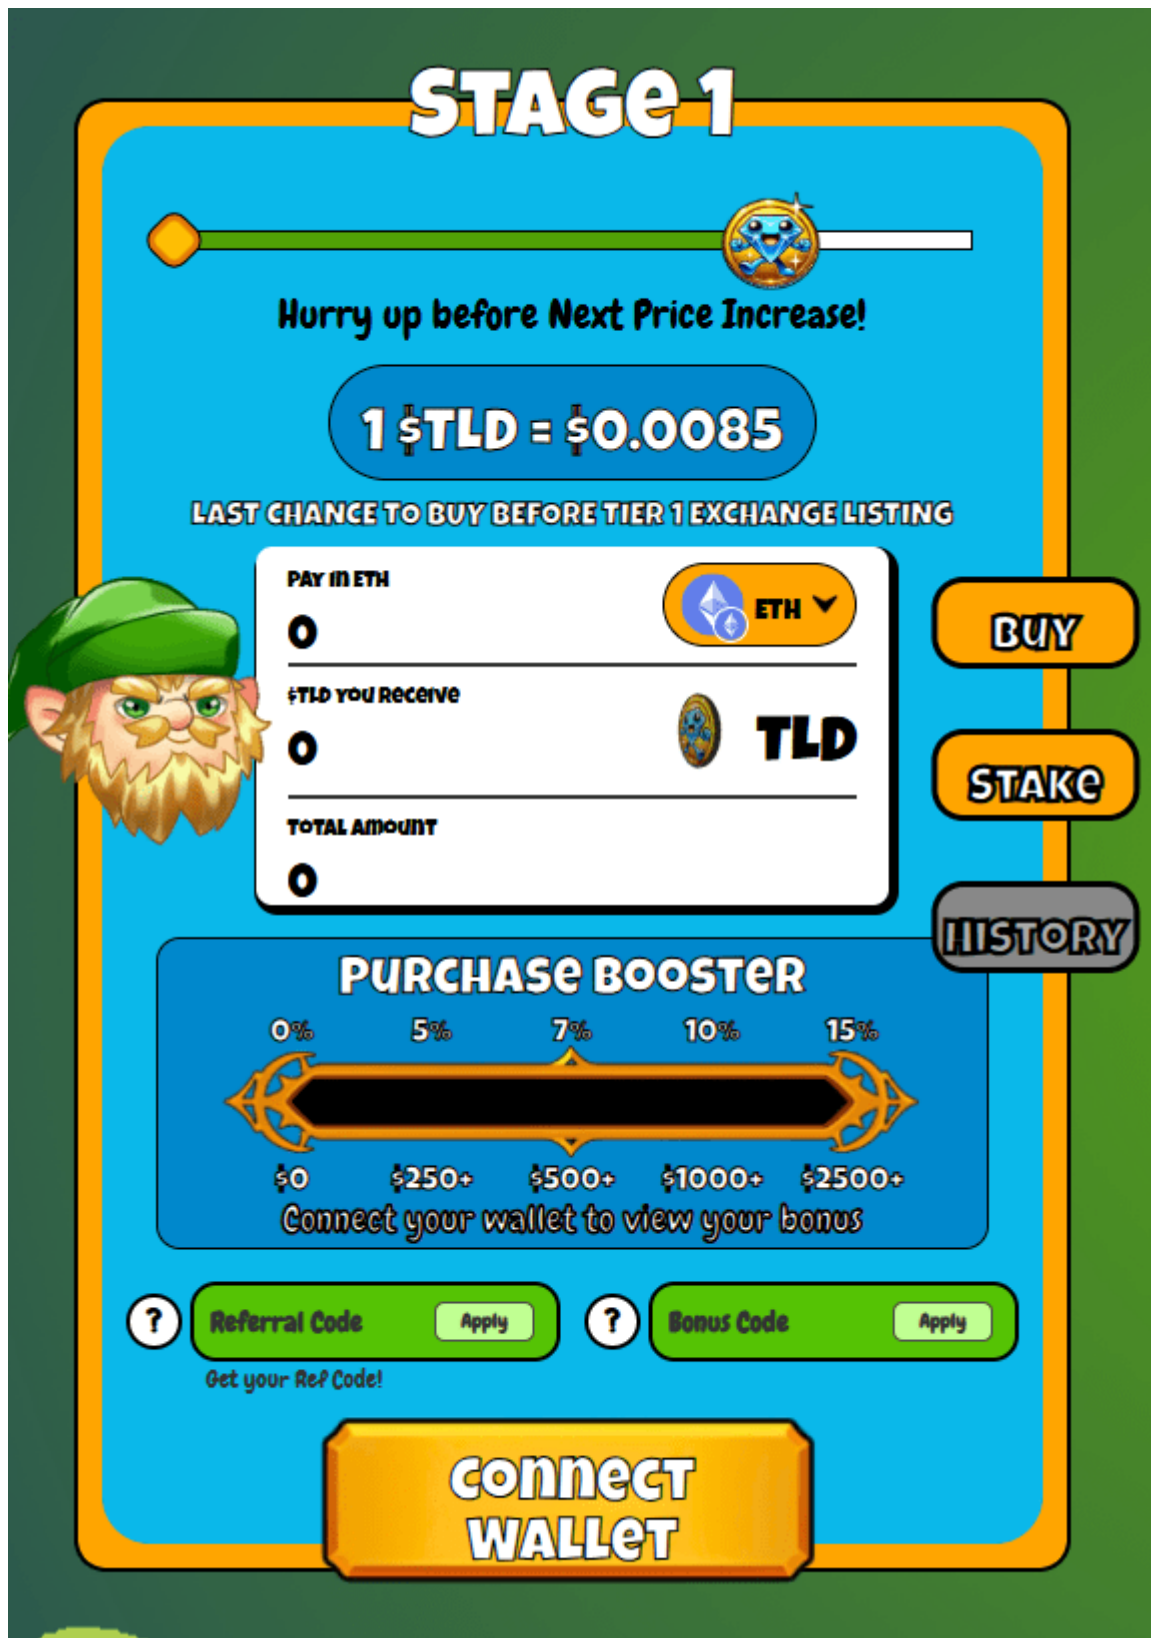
STAGE 1

Hurry up before Next Price Increase!

1 $TLD = $0.0085

LAST CHANCE TO BUY BEFORE TIER 1 EXCHANGE LISTING

PAY IN ETH
0
ETH

$TLD YOU RECEIVE
0
TLD

TOTAL AMOUNT
0

BUY

STAKE

HISTORY

PURCHASE BOOSTER

0% 5% 7% 10% 15%

$0 $250+ $500+ $1000+ $2500+

Connect your wallet to view your bonus

?
Referral Code
Apply

?
Bonus Code
Apply

Get your Ref Code!

CONNECT WALLET